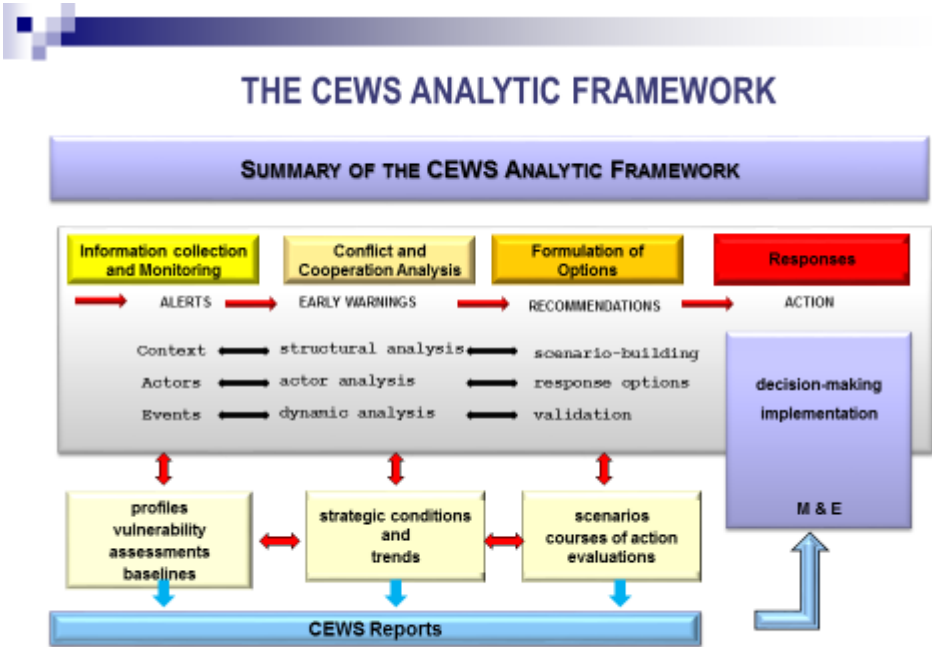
THE CEWS ANALYTIC FRAMEWORK

SUMMARY OF THE CEWS ANALYTIC FRAMEWORK

Information collection and Monitoring

Conflict and Cooperation Analysis

Formulation of Options

Responses

ALERTS

EARLY WARNINGS

RECOMMENDATIONS

ACTION

Context

structural analysis

scenario-building

Actors

actor analysis

response options

Events

dynamic analysis

validation

decision-making implementation

M & E

profiles vulnerability assessments baselines

strategic conditions and trends

scenarios courses of action evaluations

CEWS Reports